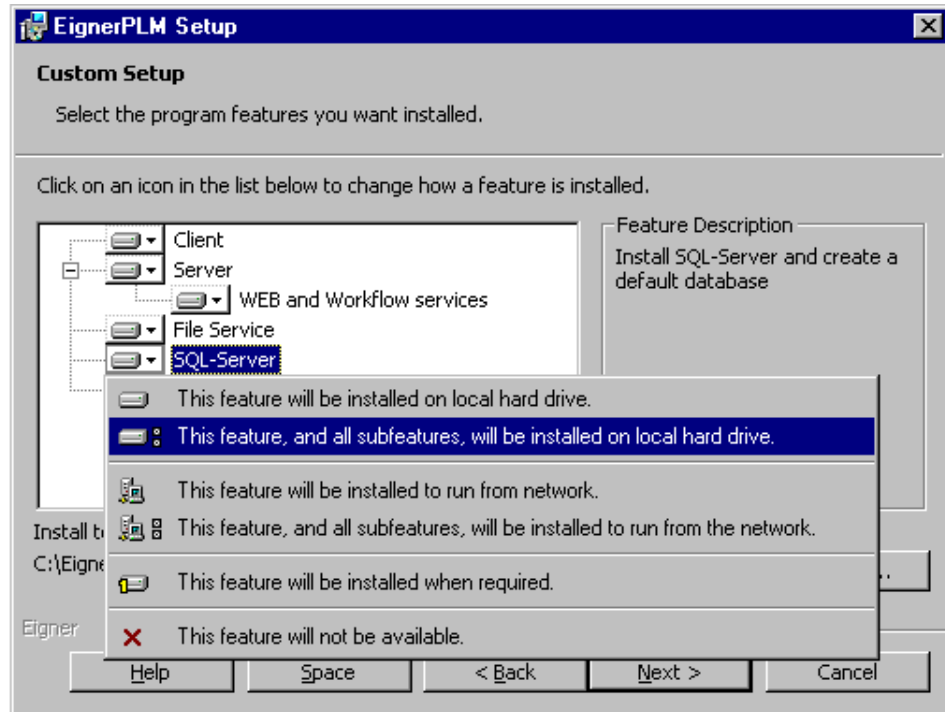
EignerPLM Setup

Custom Setup

Select the program features you want installed.

Click on an icon in the list below to change how a feature is installed.

Client
Server
WEB and Workflow services
File Service
SQL-Server

Feature Description
Install SQL-Server and create a default database

This feature will be installed on local hard drive.
This feature, and all subfeatures, will be installed on local hard drive.
This feature will be installed to run from network.
This feature, and all subfeatures, will be installed to run from the network.
This feature will be installed when required.
This feature will not be available.

Install t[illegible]
C:\Eigne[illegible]
...

Eigner

Help
Space
< Back
Next >
Cancel